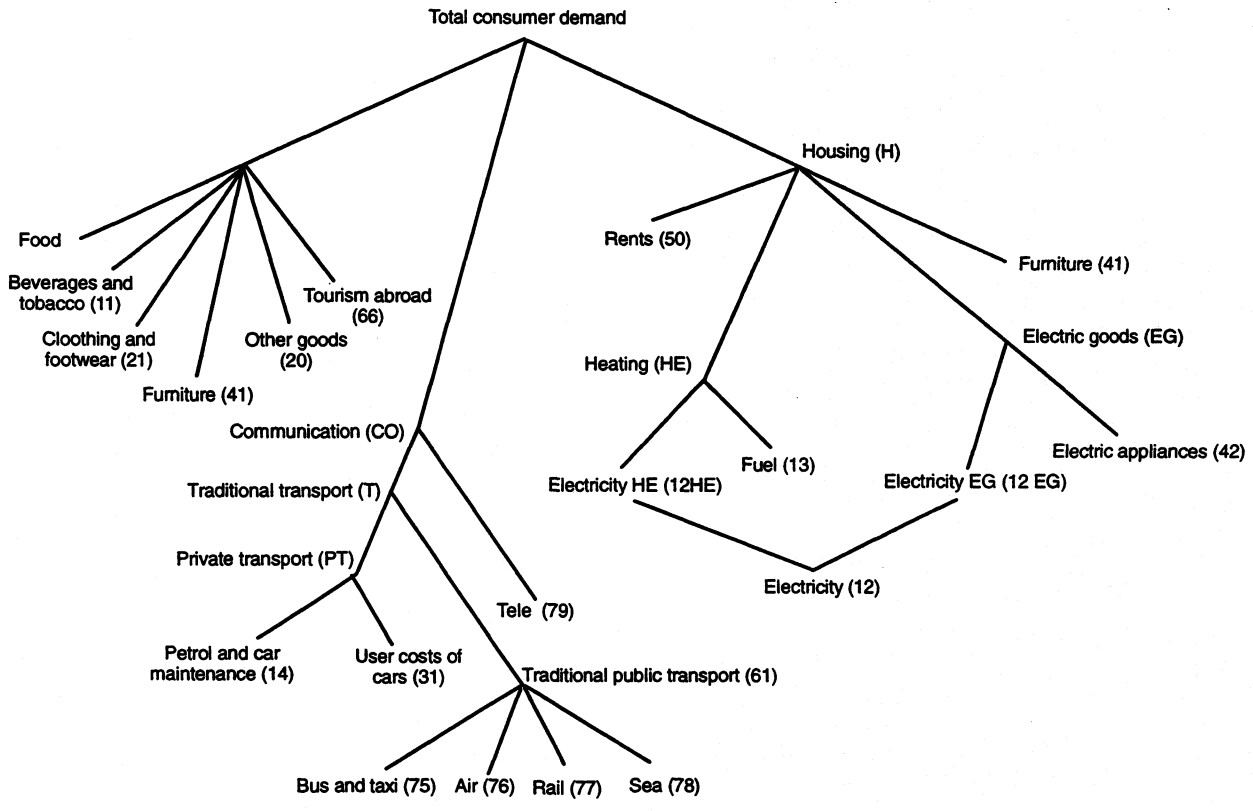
Total consumer demand

Housing (H)

Food

Beverages and tobacco (11)

Cloothing and footwear (21)

Furniture (41)

Other goods (20)

Tourism abroad (66)

Rents (50)

Furniture (41)

Electric goods (EG)

Heating (HE)

Electric appliances (42)

Communication (CO)

Fuel (13)

Electricity HE (12HE)

Electricity EG (12 EG)

Traditional transport (T)

Private transport (PT)

Electricity (12)

Tele (79)

Petrol and car maintenance (14)

User costs of cars (31)

Traditional public transport (61)

Bus and taxi (75)

Air (76)

Rail (77)

Sea (78)